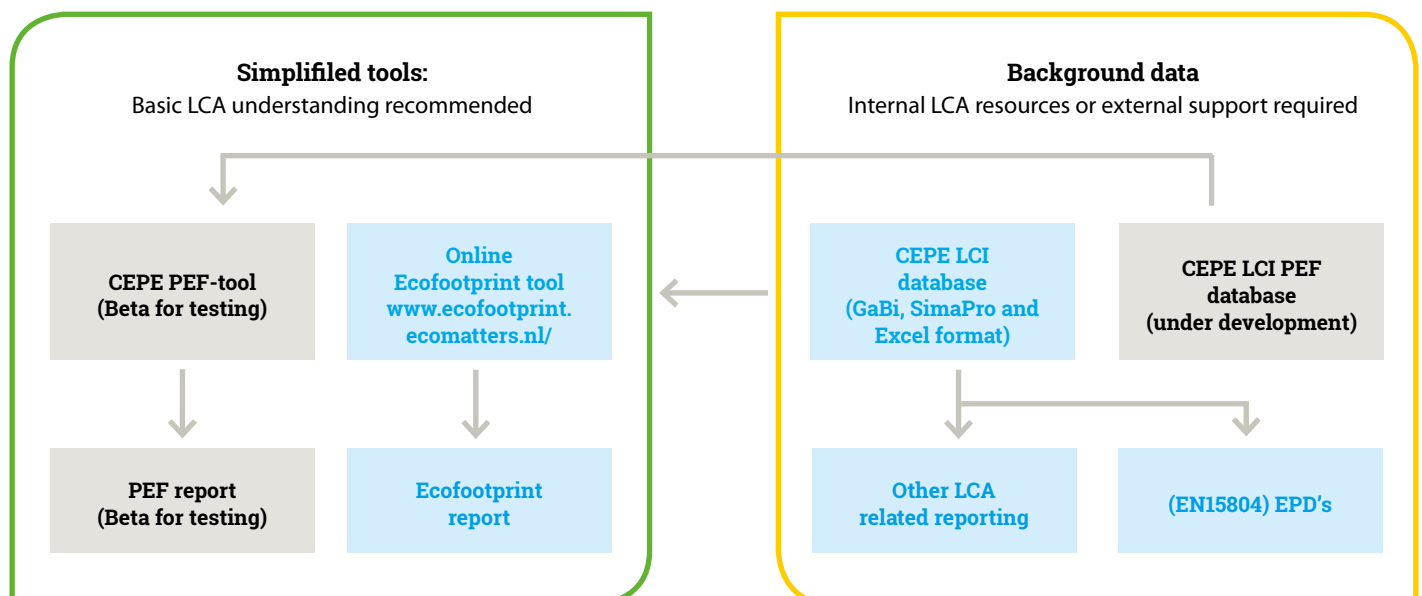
Simplifiled tools:
Basic LCA understanding recommended

Background data
Internal LCA resources or external support required

CEPE PEF-tool
(Beta for testing)

Online
Ecofootprint tool
www.ecofootprint.
ecomatters.nl/

CEPE LCI
database
(GaBi, SimaPro and
Excel format)

CEPE LCI PEF
database
(under development)

PEF report
(Beta for testing)

Ecofootprint
report

Other LCA
related reporting

(EN15804) EPD's